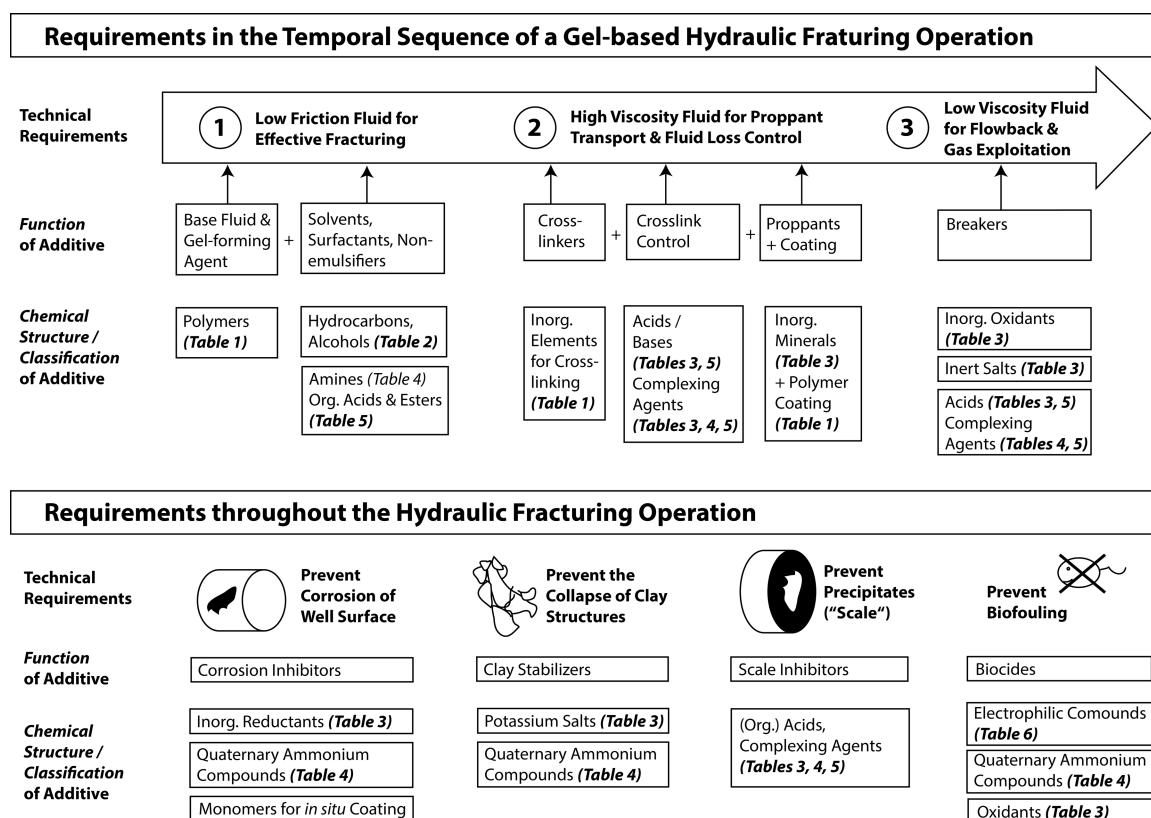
Requirements in the Temporal Sequence of a Gel-based Hydraulic Fraturing Operation

Technical Requirements

1 Low Friction Fluid for Effective Fracturing

2 High Viscosity Fluid for Proppant Transport & Fluid Loss Control

3 Low Viscosity Fluid for Flowback & Gas Exploitation

*Function* of Additive

Base Fluid & Gel-forming Agent + Solvents, Surfactants, Non-emulsifiers

Cross-linkers + Crosslink Control + Proppants + Coating

Breakers

*Chemical Structure / Classification* of Additive

Polymers ***(Table 1)***

Hydrocarbons, Alcohols ***(Table 2)***

Amines *(Table 4)* Org. Acids & Esters ***(Table 5)***

Inorg. Elements for Cross-linking ***(Table 1)***

Acids / Bases ***(Tables 3, 5)*** Complexing Agents ***(Tables 3, 4, 5)***

Inorg. Minerals ***(Table 3)*** + Polymer Coating ***(Table 1)***

Inorg. Oxidants ***(Table 3)***

Inert Salts ***(Table 3)***

Acids ***(Tables 3, 5)*** Complexing Agents ***(Tables 4, 5)***

Requirements throughout the Hydraulic Fracturing Operation

Technical Requirements

Prevent Corrosion of Well Surface

Prevent the Collapse of Clay Structures

Prevent Precipitates ("Scale")

Prevent Biofouling

*Function* of Additive

Corrosion Inhibitors

Clay Stabilizers

Scale Inhibitors

Biocides

*Chemical Structure / Classification* of Additive

Inorg. Reductants ***(Table 3)***

Quaternary Ammonium Compounds ***(Table 4)***

Monomers for *in situ* Coating

Potassium Salts ***(Table 3)***

Quaternary Ammonium Compounds ***(Table 4)***

(Org.) Acids, Complexing Agents ***(Tables 3, 4, 5)***

Electrophilic Comounds ***(Table 6)***

Quaternary Ammonium Compounds ***(Table 4)***

Oxidants ***(Table 3)***